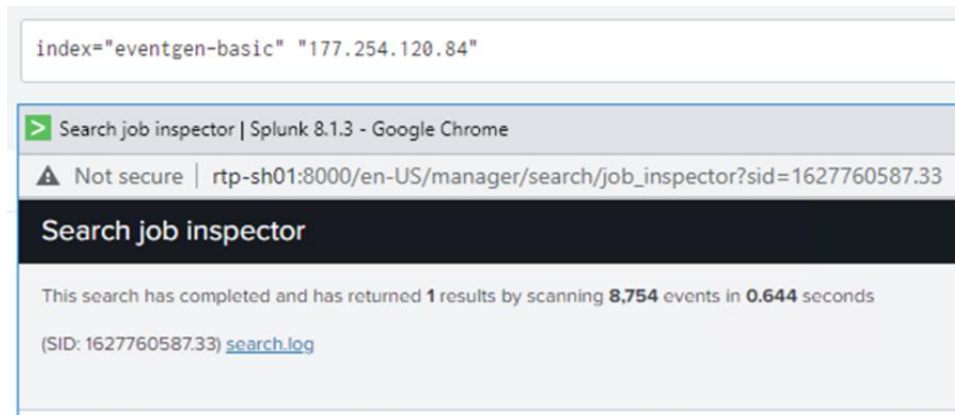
index="eventgen-basic" "177.254.120.84"

Search job inspector | Splunk 8.1.3 - Google Chrome

Not secure | rtp-sh01:8000/en-US/manager/search/job_inspector?sid=1627760587.33

Search job inspector

This search has completed and has returned **1** results by scanning **8,754** events in **0.644** seconds

(SID: 1627760587.33) search.log